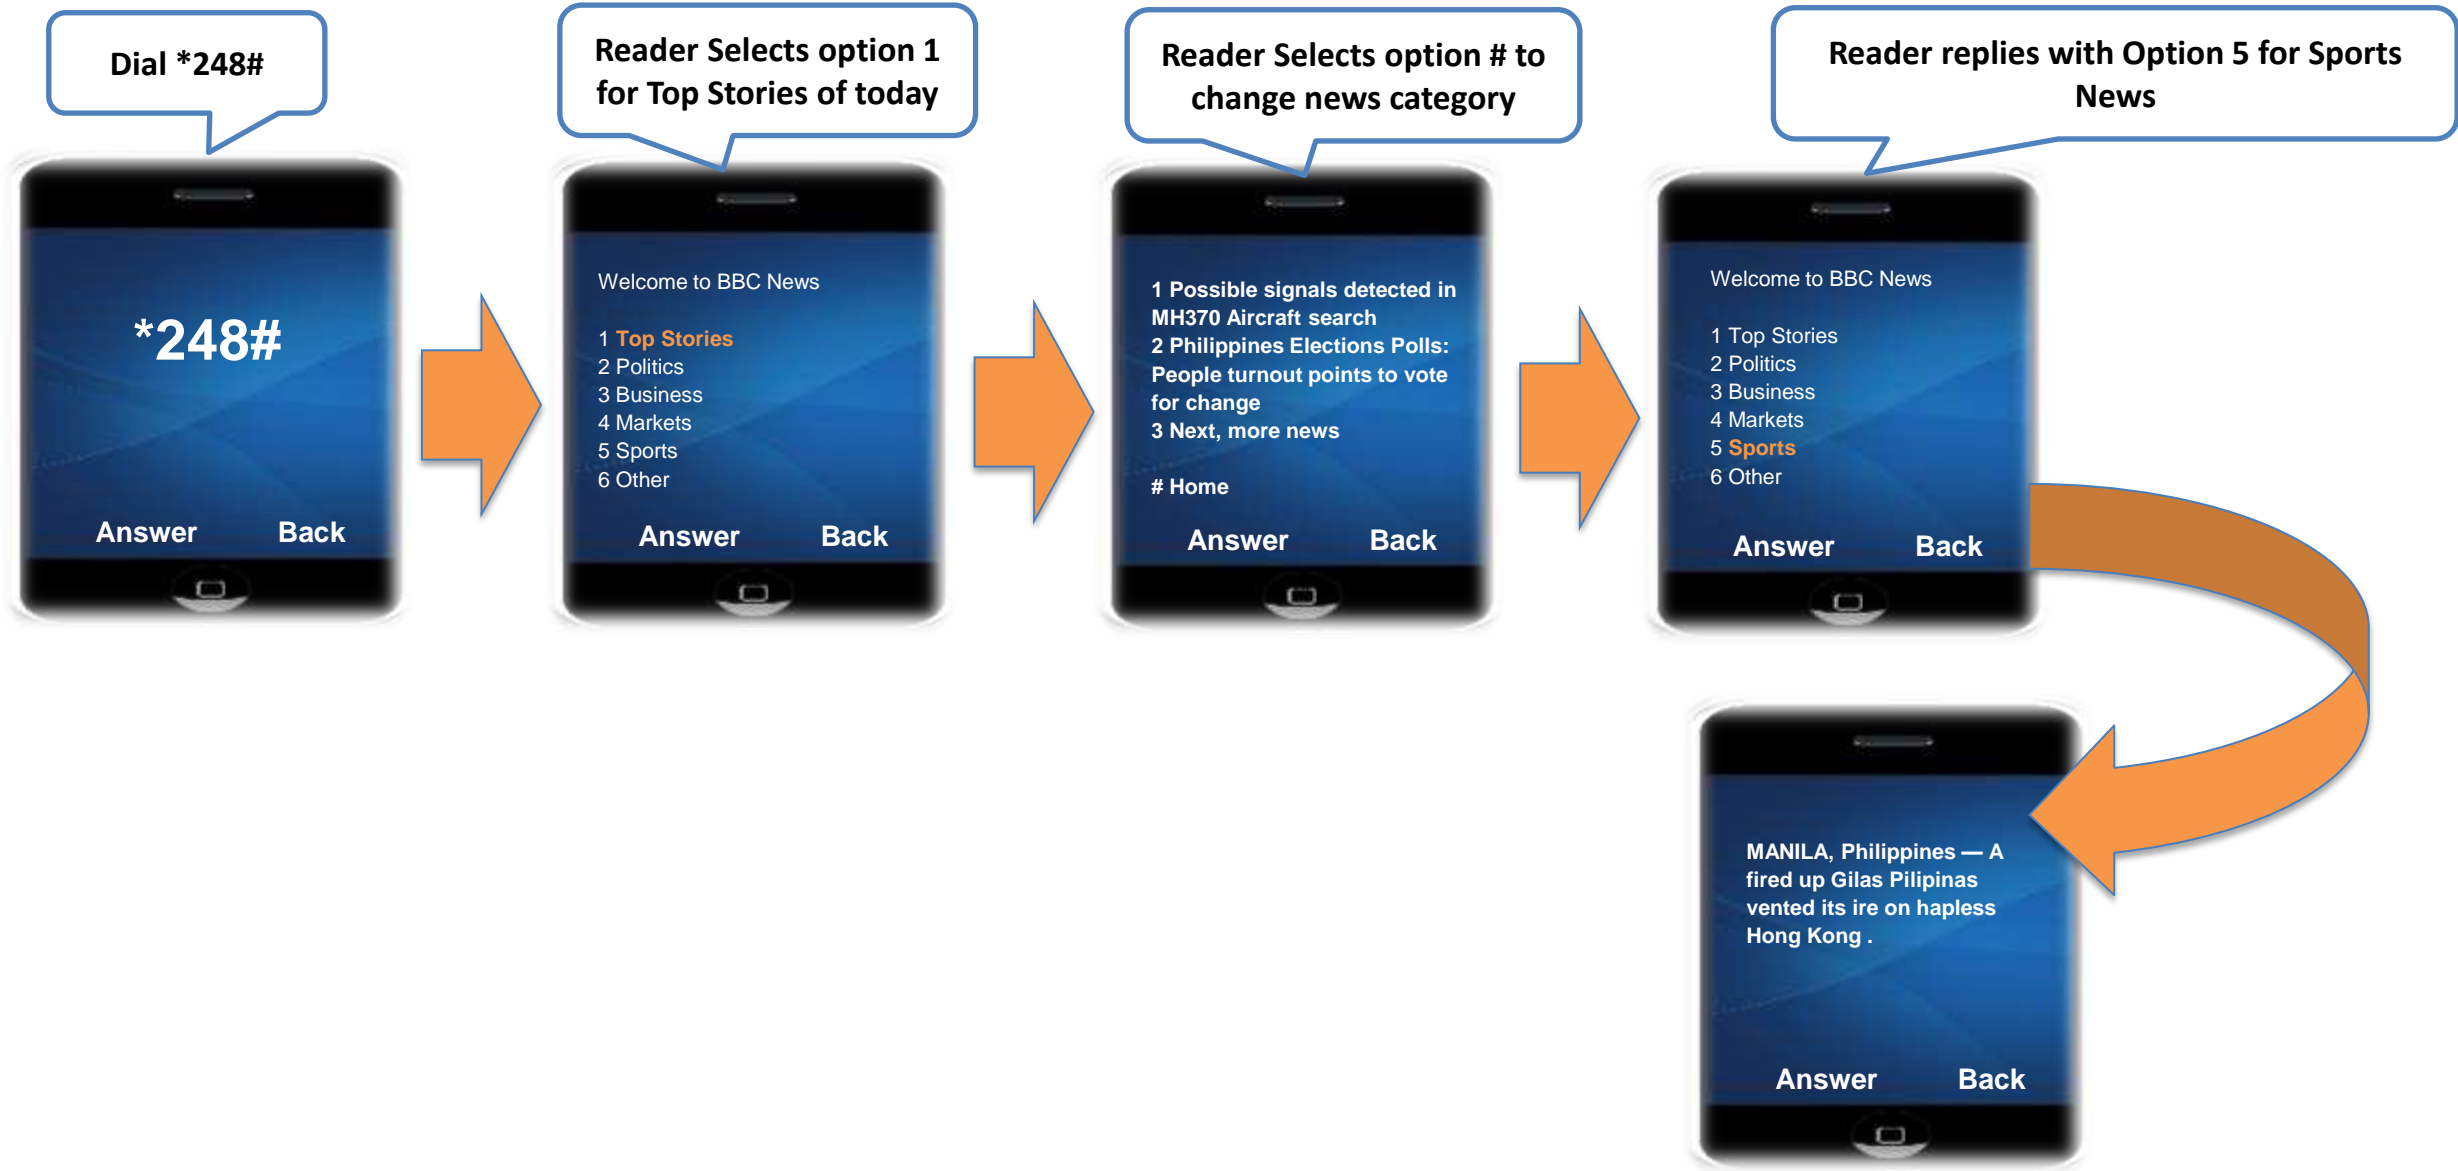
Dial *248#

*248#

Answer Back

Reader Selects option 1 for Top Stories of today

Welcome to BBC News

1 Top Stories
2 Politics
3 Business
4 Markets
5 Sports
6 Other

Answer Back

Reader Selects option # to change news category

1 Possible signals detected in MH370 Aircraft search
2 Philippines Elections Polls: People turnout points to vote for change
3 Next, more news

# Home

Answer Back

Reader replies with Option 5 for Sports News

Welcome to BBC News

1 Top Stories
2 Politics
3 Business
4 Markets
5 Sports
6 Other

Answer Back

MANILA, Philippines — A fired up Gilas Pilipinas vented its ire on hapless Hong Kong .

Answer Back